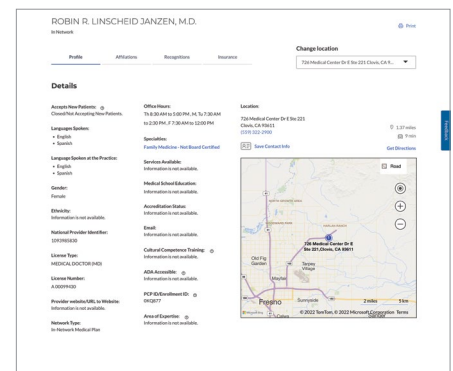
ROBIN R. LINSCHEID JANZEN, M.D.

In Network

Print

Profile | Affiliations | Recognitions | Insurance

Change location

726 Medical Center Dr E Ste 221 Clovis, CA 9...

Details

Accepts New Patients:
Closed/Not Accepting New Patients.

Languages Spoken:
• English
• Spanish

Language Spoken at the Practice:
• English
• Spanish

Gender:
Female

Ethnicity:
Information is not available.

National Provider Identifier:
1093985830

License Type:
MEDICAL DOCTOR (MD)

License Number:
A 00099430

Provider website/URL to Website:
Information is not available.

Network Type:
In-Network Medical Plan

Office Hours:
Th 8:30 AM to 5:00 PM , M, Tu 7:30 AM to 2:30 PM , F 7:30 AM to 12:00 PM

Specialties:
Family Medicine - Not Board Certified

Services Available:
Information is not available.

Medical School Education:
Information is not available.

Accreditation Status:
Information is not available.

Email:
Information is not available.

Cultural Competence Training:
Information is not available.

ADA Accessible:
Information is not available.

PCP ID/Enrollment ID:
0KQ877

Area of Expertise:
Information is not available.

Location:
726 Medical Center Dr E Ste 221
Clovis, CA 93611
(559) 322-2900

Save Contact Info

1.37 miles
9 min
Get Directions

Feedback

Road

726 Medical Center Dr E Ste 221,Clovis, CA 93611

Old Fig Garden
Tarpey Village
Mayfair
Fresno
Sunnyside
2 miles
5 km
© 2022 TomTom, © 2022 Microsoft Corporation Terms